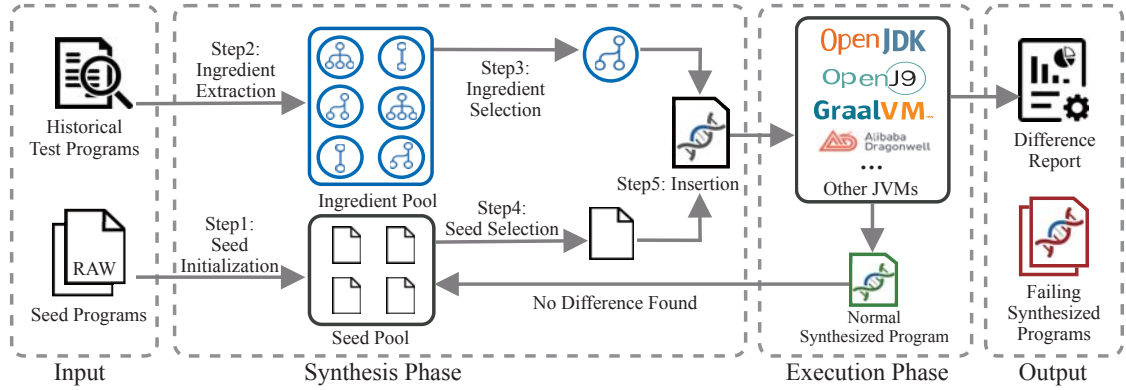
Historical Test Programs

RAW

Seed Programs

Input

Step2: Ingredient Extraction

Ingredient Pool

Step3: Ingredient Selection

Step1: Seed Initialization

Seed Pool

Step4: Seed Selection

Step5: Insertion

No Difference Found

Synthesis Phase

OpenJDK

OpenJ9

GraalVM

Alibaba Dragonwell

...

Other JVMs

Normal Synthesized Program

Execution Phase

Difference Report

Failing Synthesized Programs

Output